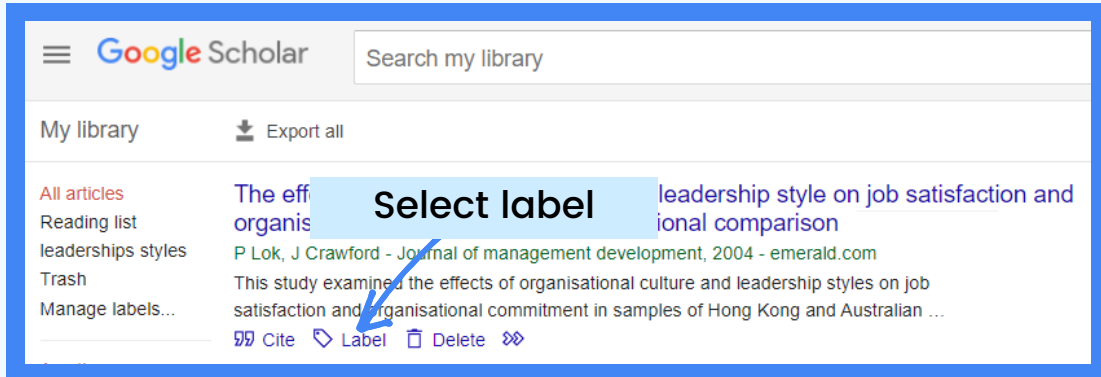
Google Scholar

Search my library

My library

Export all

All articles
Reading list
leaderships styles
Trash
Manage labels...

The eff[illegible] leadership style on job satisfaction and organis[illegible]ional comparison

Select label

P Lok, J Crawford - Journal of management development, 2004 - emerald.com

This study examined the effects of organisational culture and leadership styles on job satisfaction and organisational commitment in samples of Hong Kong and Australian …

Cite Label Delete